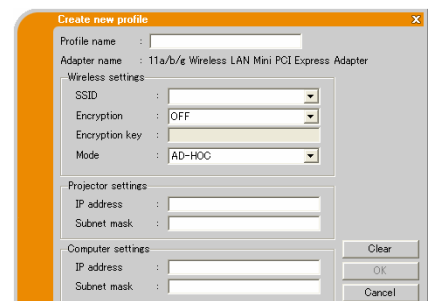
Create new profile

X

Profile name :

Adapter name : 11a/b/g Wireless LAN Mini PCI Express Adapter

Wireless settings

SSID :

Encryption : OFF

Encryption key :

Mode : AD-HOC

Projector settings

IP address :

Subnet mask :

Computer settings

IP address :

Subnet mask :

Clear

OK

Cancel